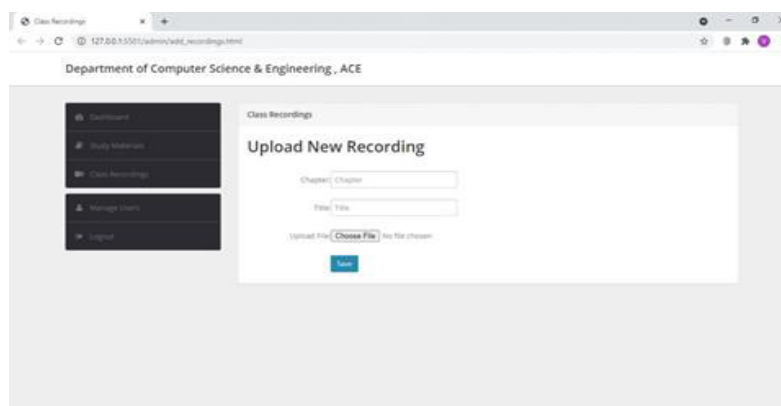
Class Recordings × +

127.0.0.1:5501/admin/add_recordings.html

Department of Computer Science & Engineering , ACE

Dashboard

Study Materials

Class Recordings

Manage Users

Logout

Class Recordings

Upload New Recording

Chapter: Chapter

Title: Title

Upload File: Choose File No file chosen

Save